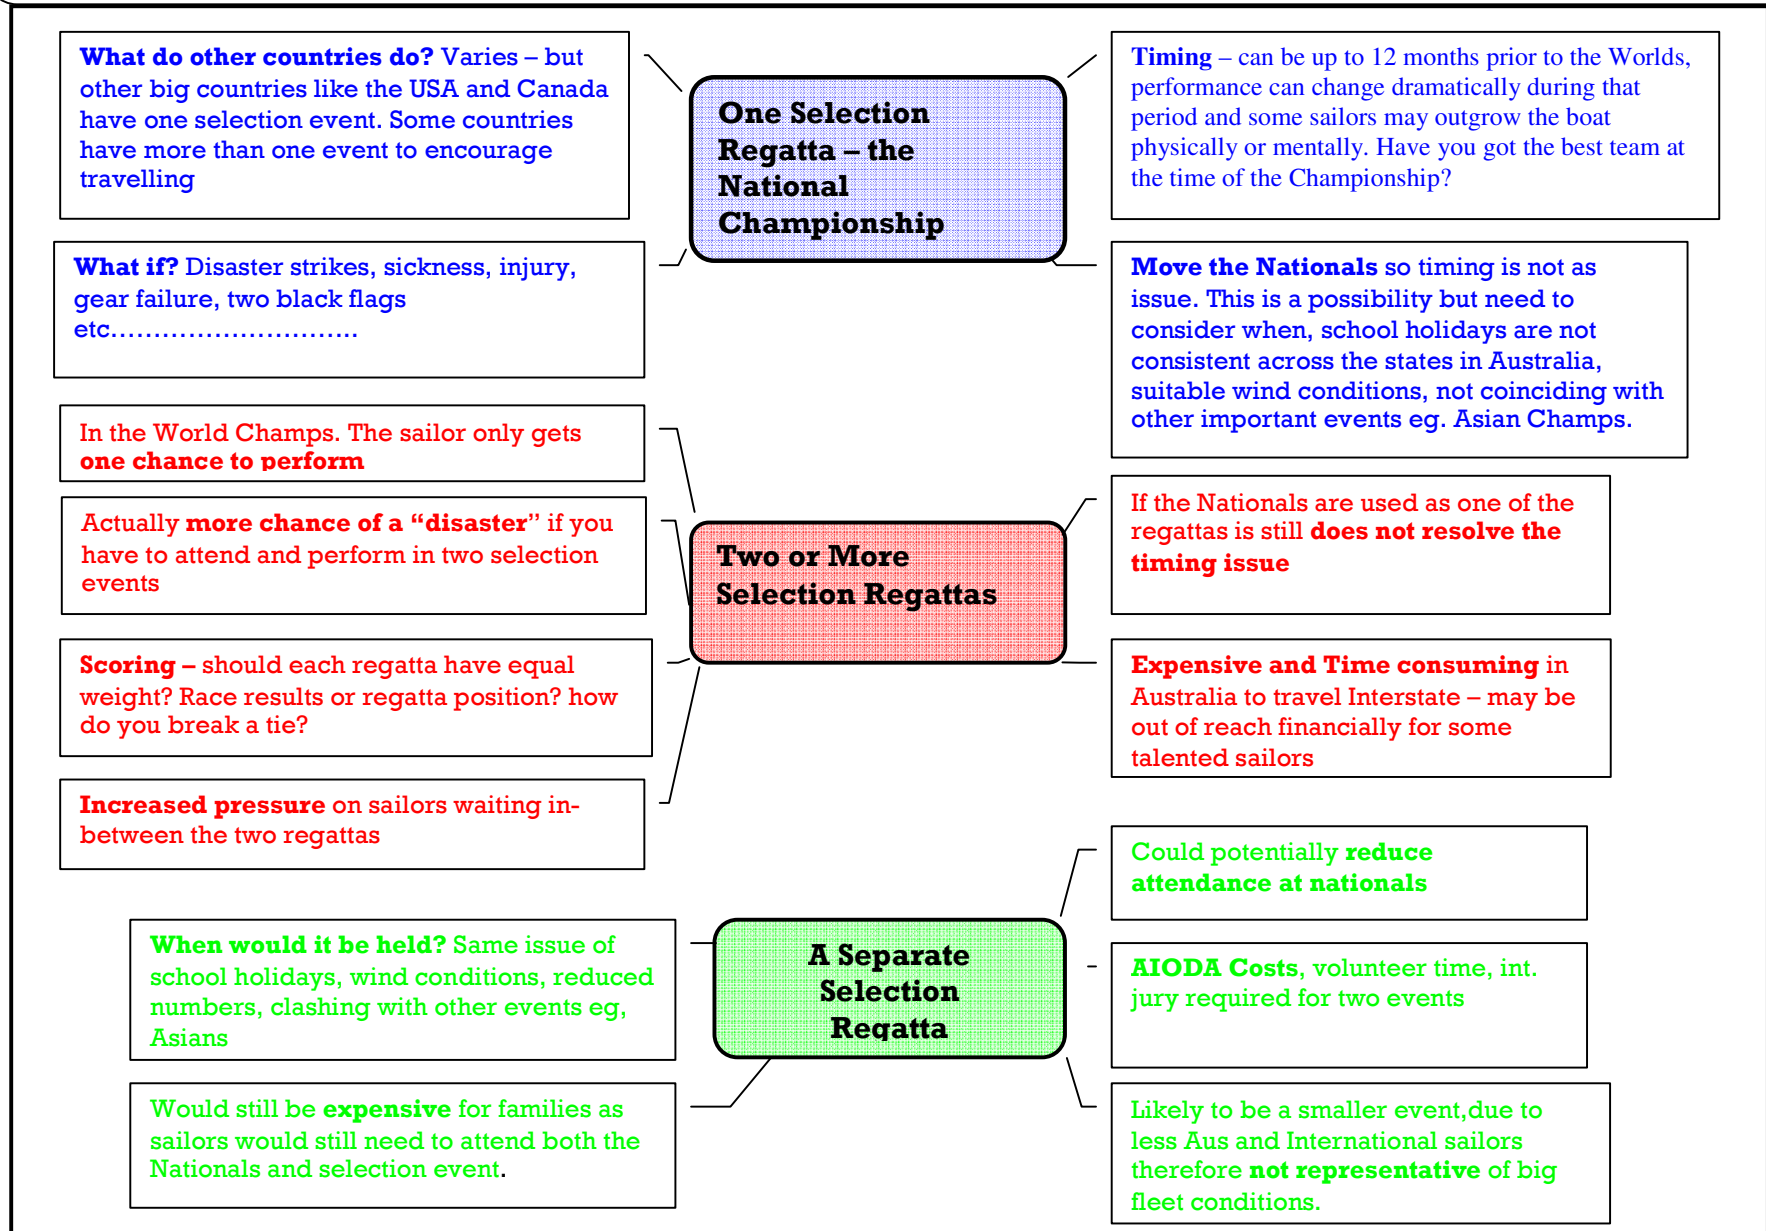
What do other countries do? Varies – but other big countries like the USA and Canada have one selection event. Some countries have more than one event to encourage travelling

One Selection Regatta – the National Championship

Timing – can be up to 12 months prior to the Worlds, performance can change dramatically during that period and some sailors may outgrow the boat physically or mentally. Have you got the best team at the time of the Championship?

What if? Disaster strikes, sickness, injury, gear failure, two black flags etc……………………….

Move the Nationals so timing is not as issue. This is a possibility but need to consider when, school holidays are not consistent across the states in Australia, suitable wind conditions, not coinciding with other important events eg. Asian Champs.

In the World Champs. The sailor only gets one chance to perform

Actually more chance of a "disaster" if you have to attend and perform in two selection events

Two or More Selection Regattas

If the Nationals are used as one of the regattas is still does not resolve the timing issue

Scoring – should each regatta have equal weight? Race results or regatta position? how do you break a tie?

Expensive and Time consuming in Australia to travel Interstate – may be out of reach financially for some talented sailors

Increased pressure on sailors waiting in-between the two regattas

Could potentially reduce attendance at nationals

When would it be held? Same issue of school holidays, wind conditions, reduced numbers, clashing with other events eg, Asians

A Separate Selection Regatta

AIODA Costs, volunteer time, int. jury required for two events

Would still be expensive for families as sailors would still need to attend both the Nationals and selection event.

Likely to be a smaller event,due to less Aus and International sailors therefore not representative of big fleet conditions.